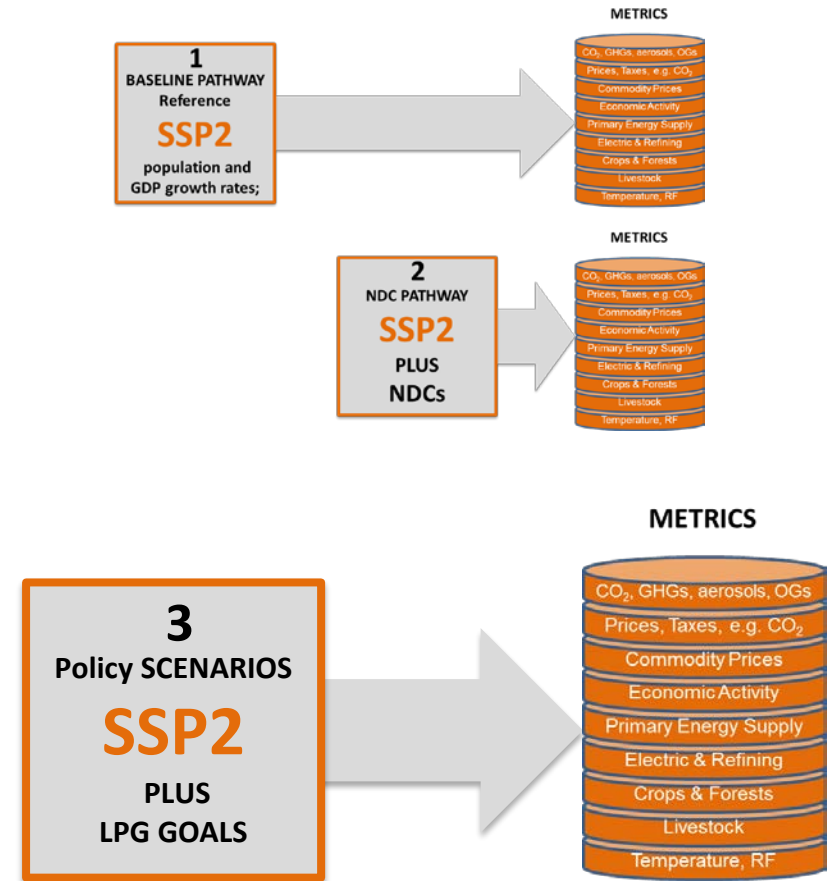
1
BASELINE PATHWAY
Reference
SSP2
population and GDP growth rates;

METRICS
$CO_2$, GHGs, aerosols, OGs
Prices, Taxes, e.g. $CO_2$
Commodity Prices
Economic Activity
Primary Energy Supply
Electric & Refining
Crops & Forests
Livestock
Temperature, RF

2
NDC PATHWAY
SSP2
PLUS
NDCs

METRICS
$CO_2$, GHGs, aerosols, OGs
Prices, Taxes, e.g. $CO_2$
Commodity Prices
Economic Activity
Primary Energy Supply
Electric & Refining
Crops & Forests
Livestock
Temperature, RF

3
Policy SCENARIOS
SSP2
PLUS
LPG GOALS

METRICS
$CO_2$, GHGs, aerosols, OGs
Prices, Taxes, e.g. $CO_2$
Commodity Prices
Economic Activity
Primary Energy Supply
Electric & Refining
Crops & Forests
Livestock
Temperature, RF